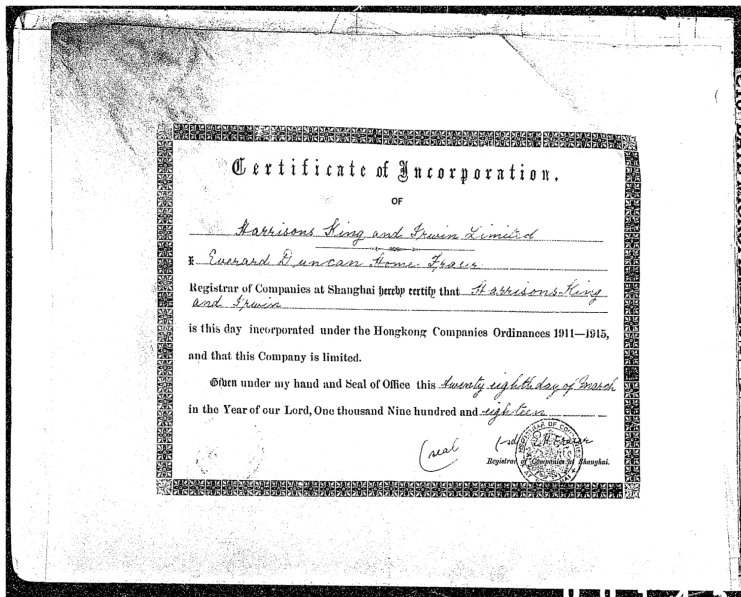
Certificate of Incorporation.

OF

Harrisons King and Irwin Limited

I Everard Duncan Home Fraser

Registrar of Companies at Shanghai hereby certify that Harrisons King and Irwin

is this day incorporated under the Hongkong Companies Ordinances 1911—1915, and that this Company is limited.

Given under my hand and Seal of Office this twenty eighth day of March in the Year of our Lord, One thousand Nine hundred and eighteen

(seal) (sd) E. D. H. Fraser

Registrar of Companies at Shanghai.